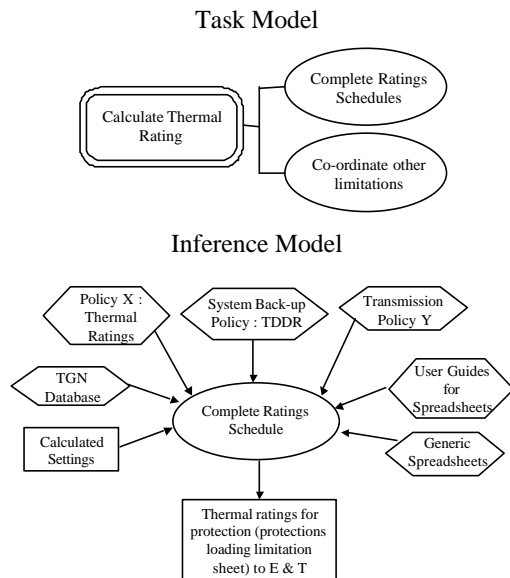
Task Model

Calculate Thermal Rating

Complete Ratings Schedules

Co-ordinate other limitations

Inference Model

Policy X : Thermal Ratings

System Back-up Policy : TDDR

Transmission Policy Y

TGN Database

User Guides for Spreadsheets

Complete Ratings Schedule

Calculated Settings

Generic Spreadsheets

Thermal ratings for protection (protections loading limitation sheet) to E & T